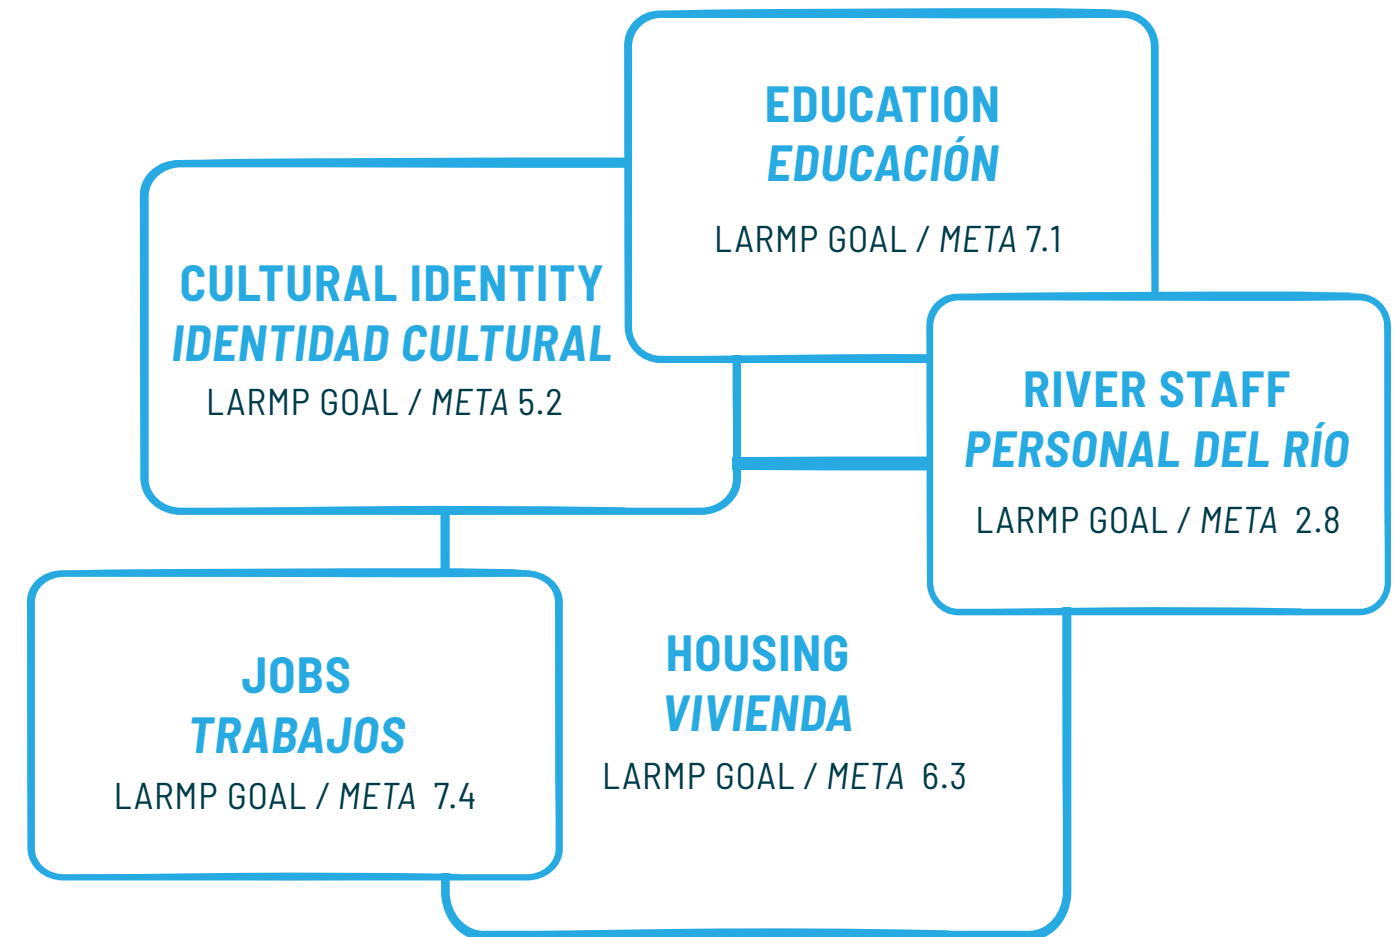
EDUCATION
*EDUCACIÓN*

LARMP GOAL / *META* 7.1

CULTURAL IDENTITY
*IDENTIDAD CULTURAL*
LARMP GOAL / *META* 5.2

RIVER STAFF
*PERSONAL DEL RÍO*

LARMP GOAL / *META* 2.8

JOBS
*TRABAJOS*
LARMP GOAL / *META* 7.4

HOUSING
*VIVIENDA*
LARMP GOAL / *META* 6.3